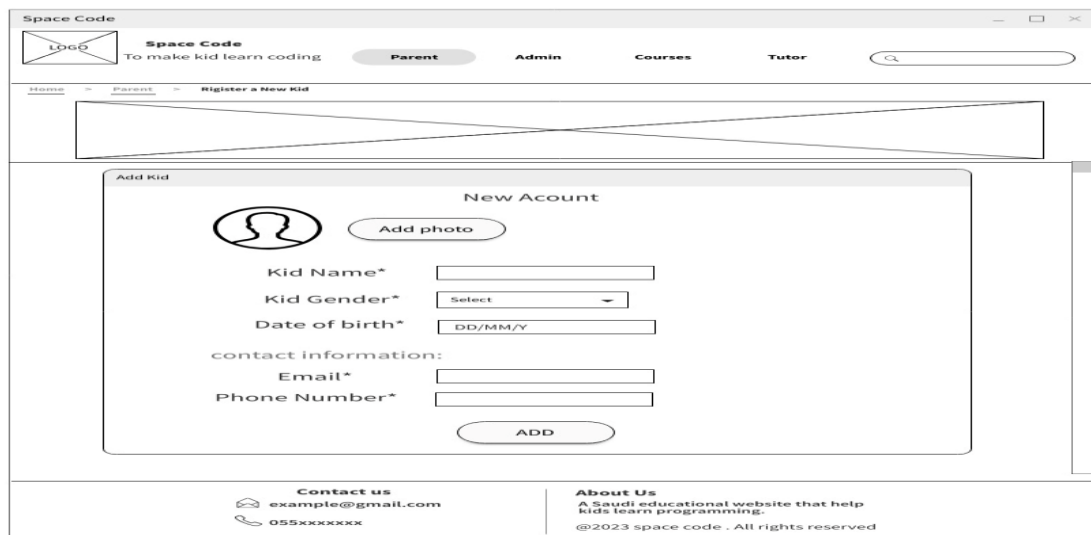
Space Code

LOGO

Space Code
To make kid learn coding

Parent Admin Courses Tutor

Home > Parent > Rigister a New Kid

Add Kid

New Acount

Add photo

Kid Name*

Kid Gender* Select

Date of birth* DD/MM/Y

contact information:

Email*

Phone Number*

ADD

Contact us
example@gmail.com
055xxxxxxx

About Us
A Saudi educational website that help kids learn programming.
@2023 space code . All rights reserved